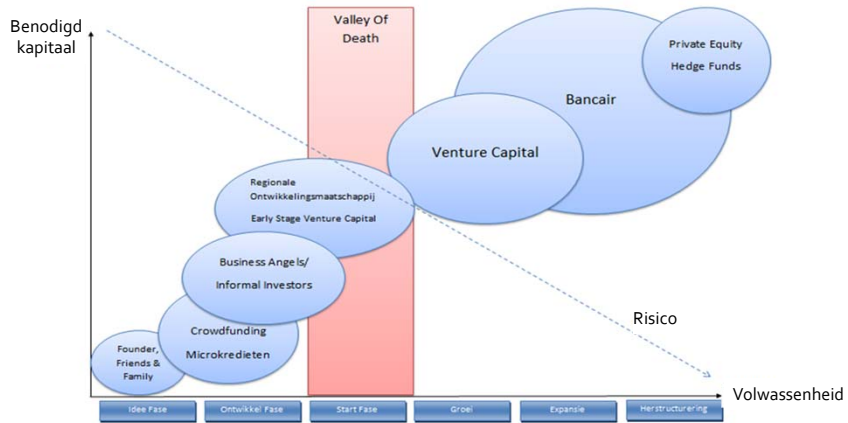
Benodigd kapitaal

Valley Of Death

Private Equity
Hedge Funds

Bancair

Venture Capital

Regionale Ontwikkelingsmaatschappij
Early Stage Venture Capital

Business Angels/
Informal Investors

Crowdfunding
Microkredieten

Founder, Friends & Family

Risico

Volwassenheid

Idee Fase
Ontwikkel Fase
Start Fase
Groei
Expansie
Herstructurering